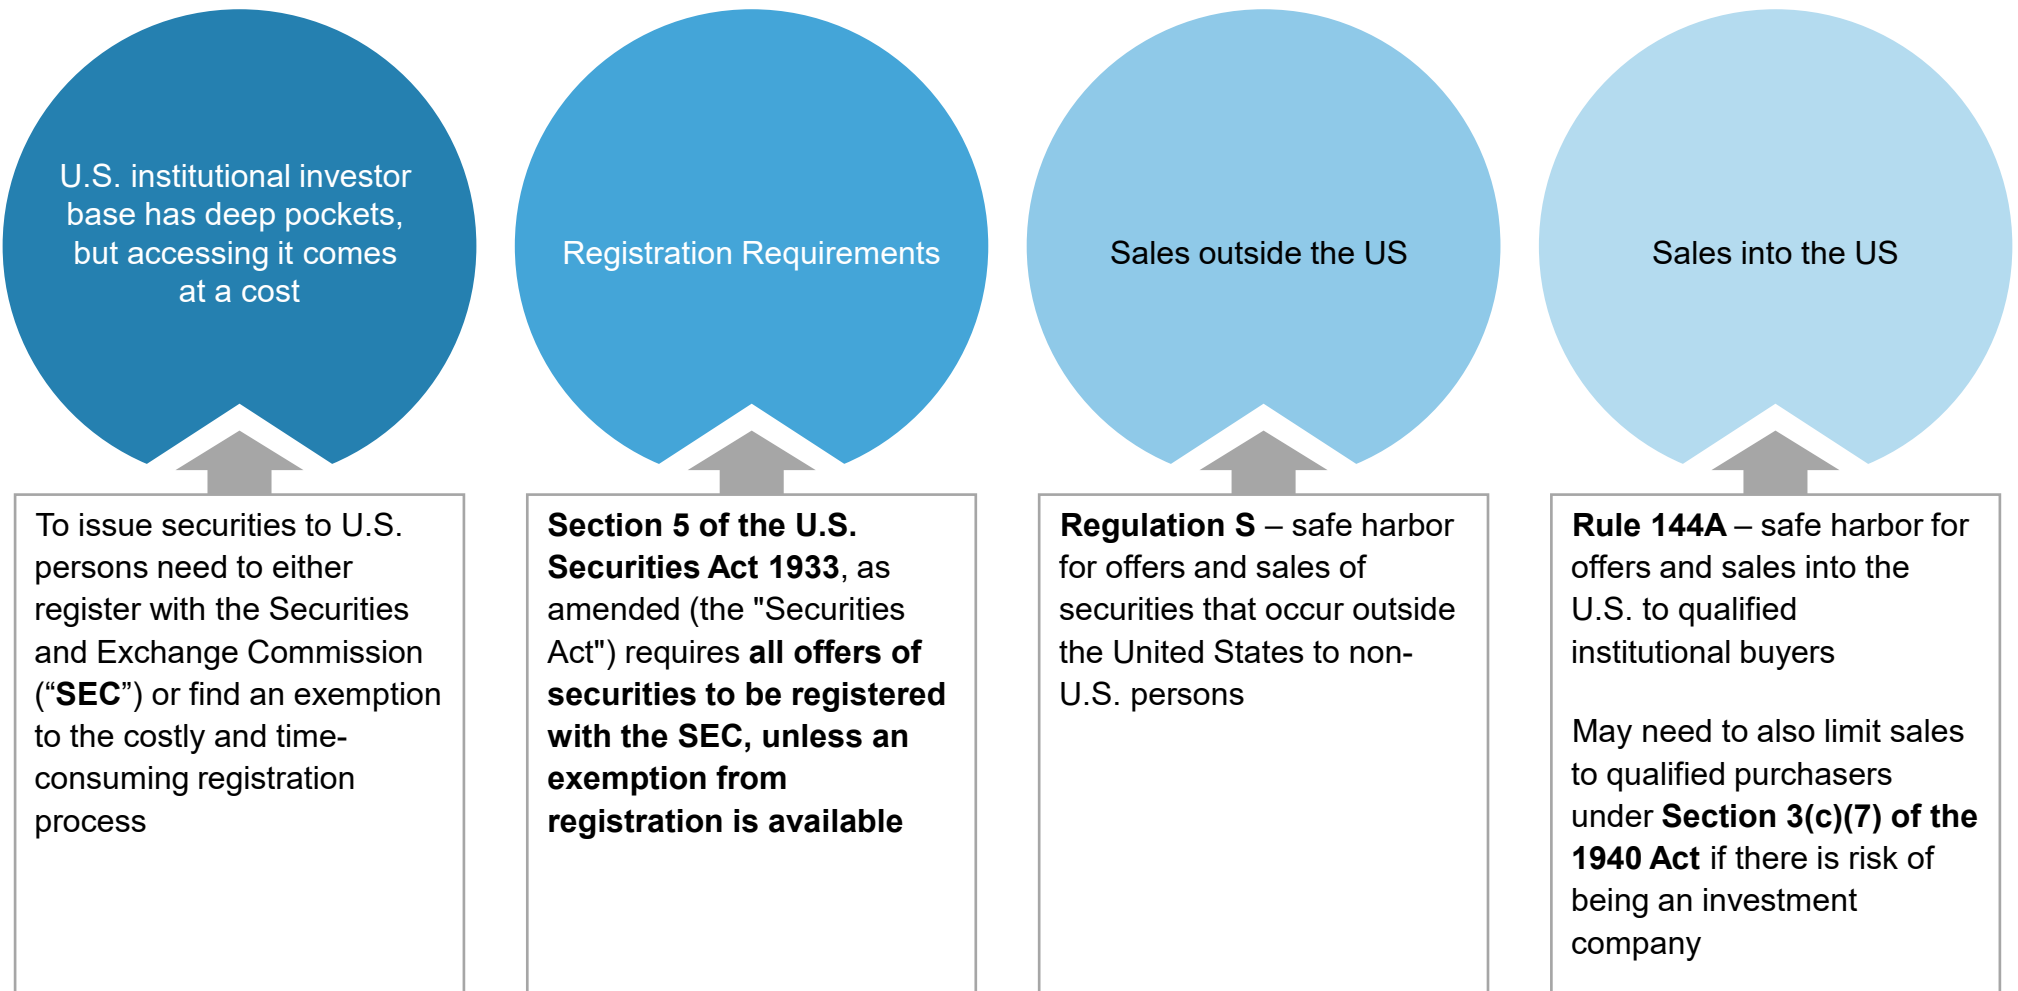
U.S. institutional investor base has deep pockets, but accessing it comes at a cost

To issue securities to U.S. persons need to either register with the Securities and Exchange Commission ("SEC") or find an exemption to the costly and time-consuming registration process

Registration Requirements

Section 5 of the U.S. Securities Act 1933, as amended (the "Securities Act") requires all offers of securities to be registered with the SEC, unless an exemption from registration is available

Sales outside the US

Regulation S – safe harbor for offers and sales of securities that occur outside the United States to non-U.S. persons

Sales into the US

Rule 144A – safe harbor for offers and sales into the U.S. to qualified institutional buyers

May need to also limit sales to qualified purchasers under Section 3(c)(7) of the 1940 Act if there is risk of being an investment company